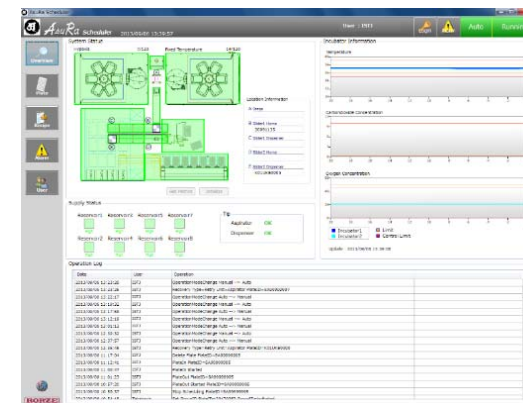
AsuRa Scheduler

AsuRa Scheduler 2013/09/05 15:58:57

User : ISO1

Alarm

Auto

Summ

Overview

Status

Recipe

Alarm

User

System Status

Incubator

Stack

Food Temperature

Location Information

Incubator Information

Temperature

Carbondioxide Concentration

Oxygen Concentration

Incubator1

Incubator2

Limit

Control Limit

Supply Status

Reservoir1

Reservoir3

Reservoir5

Reservoir7

Reservoir2

Reservoir4

Reservoir6

Reservoir8

Tip

Aspirator

OK

Dispenser

OK

Operation Log

| Date | User | Operation |
|---|---|---|
| 2013/09/05 12:13:26 | ISO1 | OperationModeChange Manual --> Auto |
| 2013/09/05 12:13:26 | ISO1 | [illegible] |
| 2013/09/05 12:12:17 | ISO1 | OperationModeChange Auto --> Manual |
| 2013/09/05 12:12:02 | ISO1 | OperationModeChange Manual --> Auto |
| 2013/09/05 12:12:48 | ISO1 | OperationModeChange Auto --> Manual |
| 2013/09/05 12:12:18 | ISO1 | OperationModeChange Manual --> Auto |
| 2013/09/05 12:10:12 | ISO1 | OperationModeChange Auto --> Manual |
| 2013/09/05 12:10:02 | ISO1 | OperationModeChange Manual --> Auto |
| 2013/09/05 12:07:07 | ISO1 | OperationModeChange Auto --> Manual |
| 2013/09/05 11:18:48 | ISO1 | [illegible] |
| 2013/09/05 11:17:04 | ISO1 | Delete Plate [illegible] |
| 2013/09/05 11:12:41 | ISO1 | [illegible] |
| 2013/09/05 11:00:07 | ISO1 | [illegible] Started |
| 2013/09/05 11:01:33 | ISO1 | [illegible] |
| 2013/09/05 10:37:20 | ISO1 | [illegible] |
| 2013/09/05 10:55:57 | ISO1 | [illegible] |

BORZE